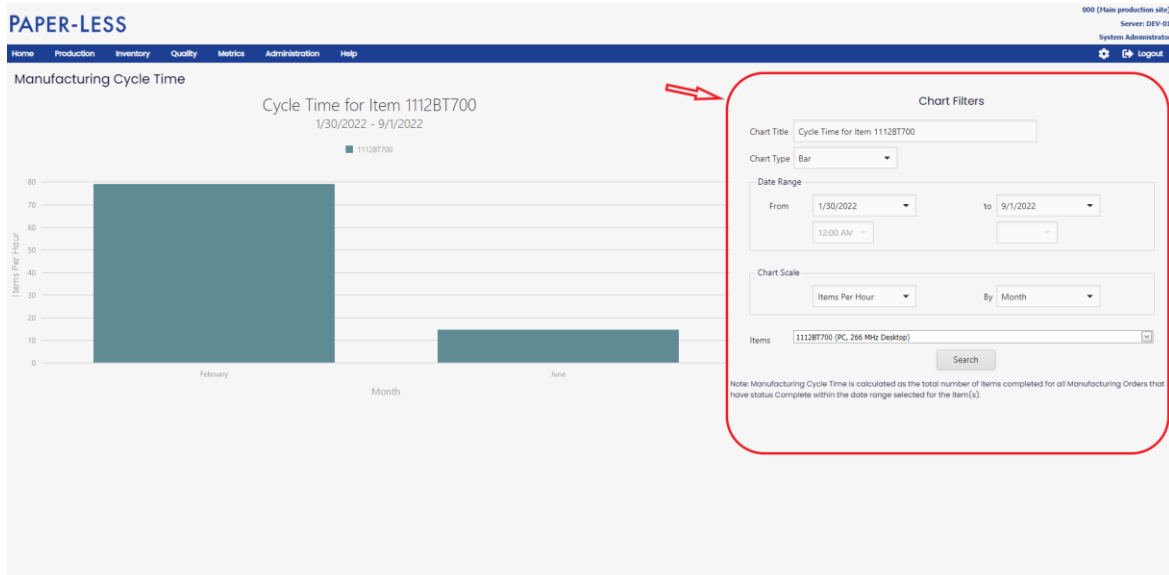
PAPER-LESS

000 (Main production site)
Server: DEV-01
System Administrator

Home Production Inventory Quality Metrics Administration Help

Logout

Manufacturing Cycle Time

Cycle Time for Item 1112BT700
1/30/2022 - 9/1/2022

1112BT700

80
70
60
50
40
30
20
10
0

Items Per Hour

February
June

Month

Chart Filters

Chart Title Cycle Time for Item 1112BT700

Chart Type Bar

Date Range

From 1/30/2022 to 9/1/2022

12:00 AM

Chart Scale

Items Per Hour By Month

Items 1112BT700 (PC, 266 MHz Desktop)

Search

Note: Manufacturing Cycle Time is calculated as the total number of items completed for all Manufacturing Orders that have status Complete within the date range selected for the item(s).